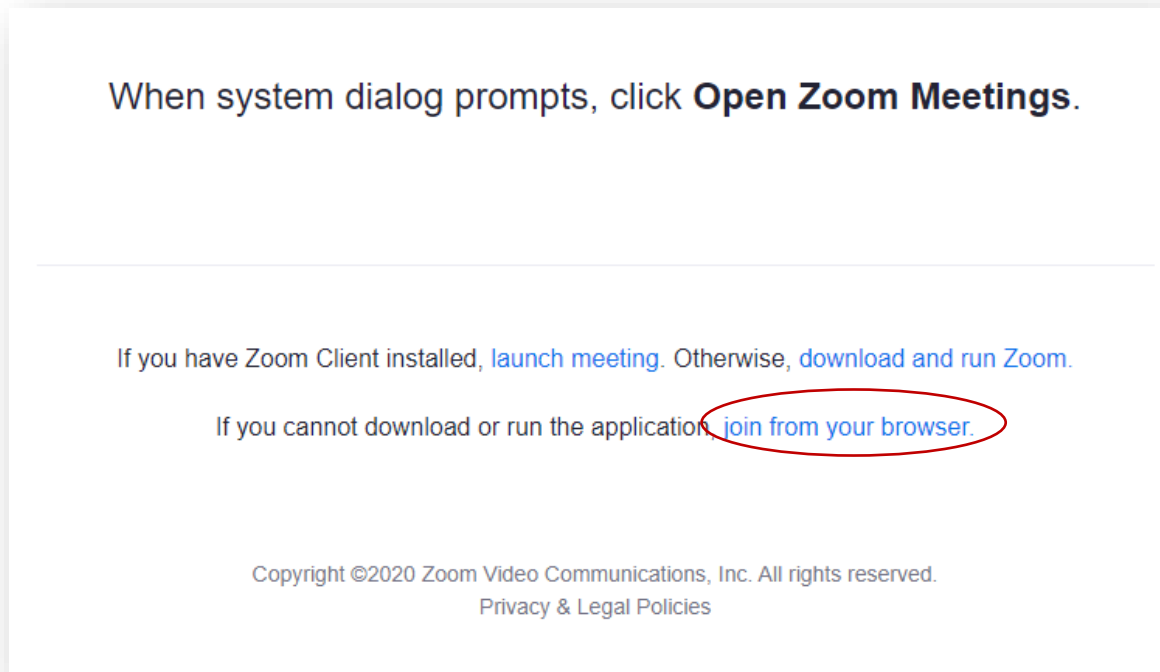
When system dialog prompts, click **Open Zoom Meetings**.

If you have Zoom Client installed, launch meeting. Otherwise, download and run Zoom.

If you cannot download or run the application, join from your browser.

Copyright ©2020 Zoom Video Communications, Inc. All rights reserved.
Privacy & Legal Policies